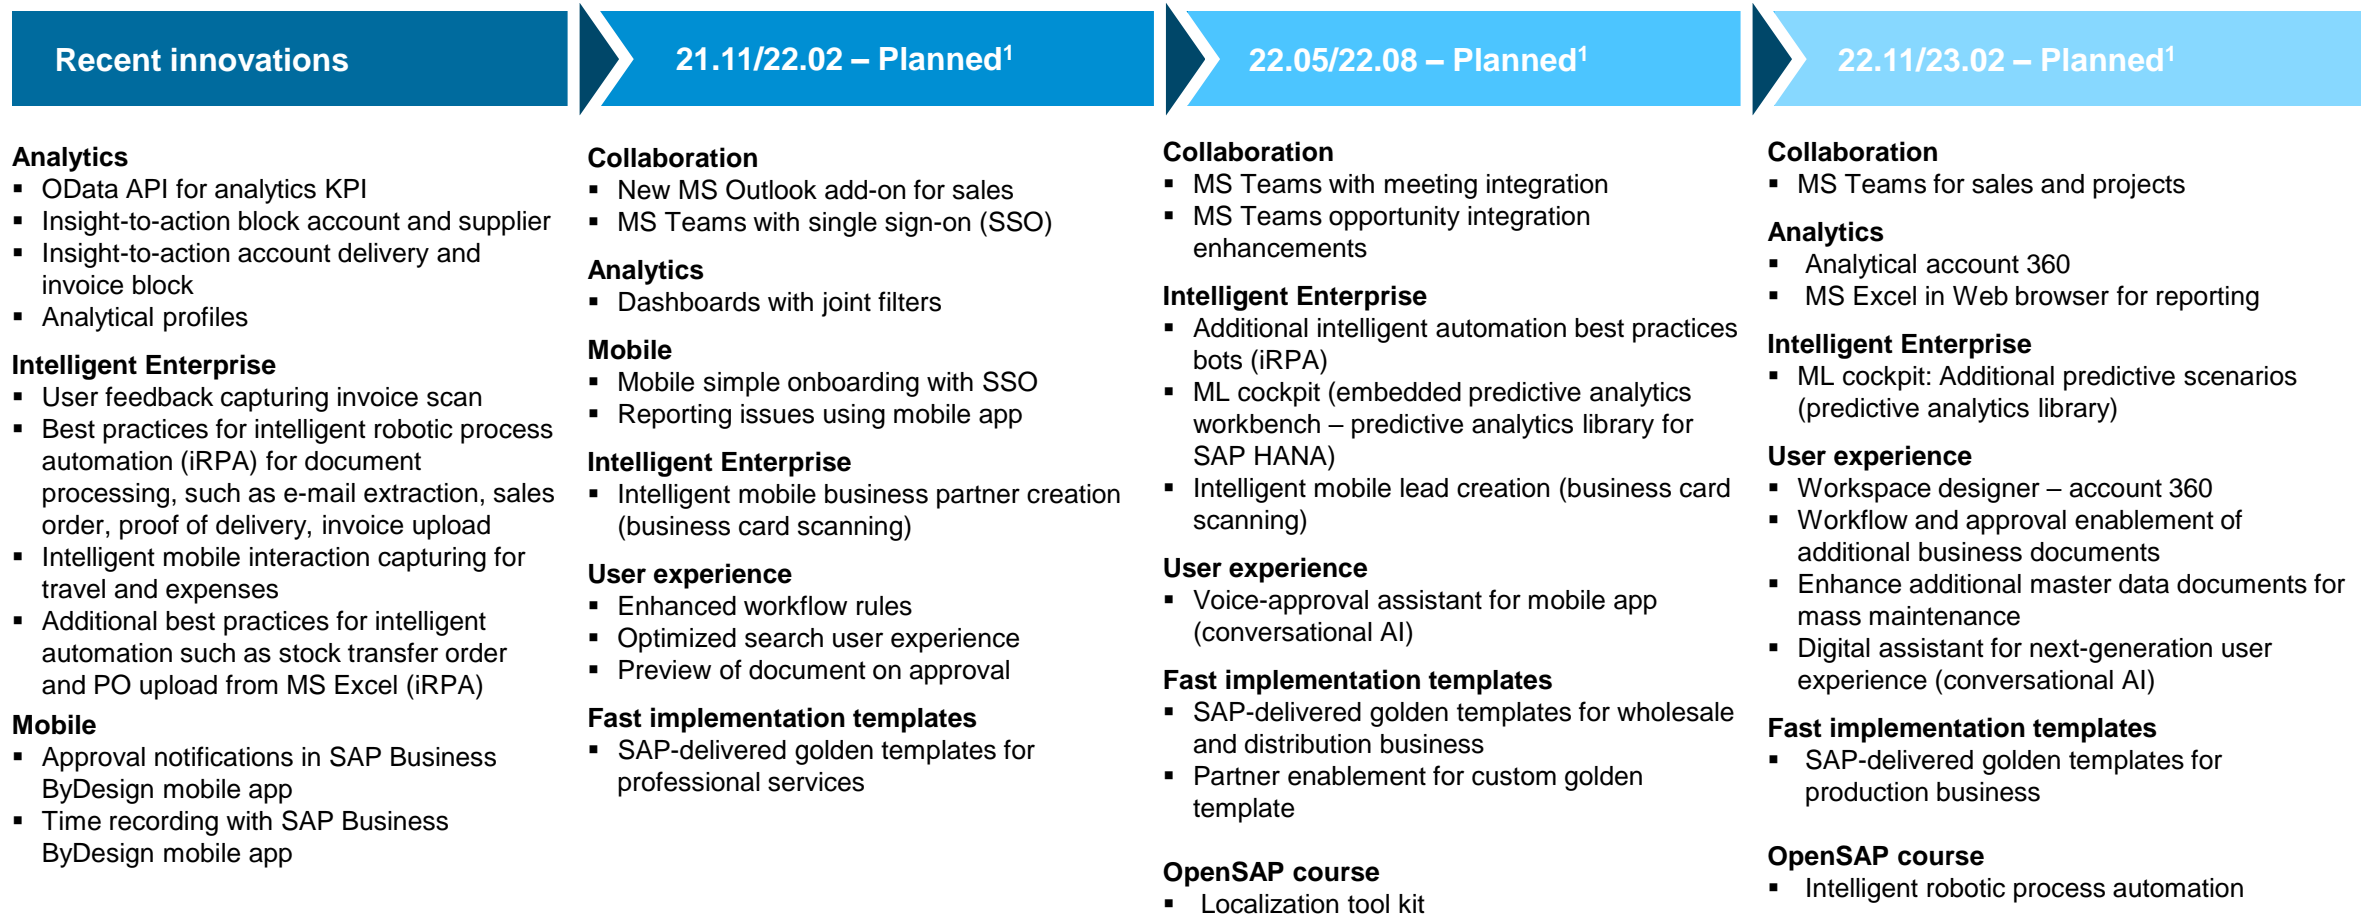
Recent innovations

Analytics
▪ OData API for analytics KPI
▪ Insight-to-action block account and supplier
▪ Insight-to-action account delivery and invoice block
▪ Analytical profiles

Intelligent Enterprise
▪ User feedback capturing invoice scan
▪ Best practices for intelligent robotic process automation (iRPA) for document processing, such as e-mail extraction, sales order, proof of delivery, invoice upload
▪ Intelligent mobile interaction capturing for travel and expenses
▪ Additional best practices for intelligent automation such as stock transfer order and PO upload from MS Excel (iRPA)

Mobile
▪ Approval notifications in SAP Business ByDesign mobile app
▪ Time recording with SAP Business ByDesign mobile app

21.11/22.02 – Planned$^1$

Collaboration
▪ New MS Outlook add-on for sales
▪ MS Teams with single sign-on (SSO)

Analytics
▪ Dashboards with joint filters

Mobile
▪ Mobile simple onboarding with SSO
▪ Reporting issues using mobile app

Intelligent Enterprise
▪ Intelligent mobile business partner creation (business card scanning)

User experience
▪ Enhanced workflow rules
▪ Optimized search user experience
▪ Preview of document on approval

Fast implementation templates
▪ SAP-delivered golden templates for professional services

22.05/22.08 – Planned$^1$

Collaboration
▪ MS Teams with meeting integration
▪ MS Teams opportunity integration enhancements

Intelligent Enterprise
▪ Additional intelligent automation best practices bots (iRPA)
▪ ML cockpit (embedded predictive analytics workbench – predictive analytics library for SAP HANA)
▪ Intelligent mobile lead creation (business card scanning)

User experience
▪ Voice-approval assistant for mobile app (conversational AI)

Fast implementation templates
▪ SAP-delivered golden templates for wholesale and distribution business
▪ Partner enablement for custom golden template

OpenSAP course
▪ Localization tool kit

22.11/23.02 – Planned$^1$

Collaboration
▪ MS Teams for sales and projects

Analytics
▪ Analytical account 360
▪ MS Excel in Web browser for reporting

Intelligent Enterprise
▪ ML cockpit: Additional predictive scenarios (predictive analytics library)

User experience
▪ Workspace designer – account 360
▪ Workflow and approval enablement of additional business documents
▪ Enhance additional master data documents for mass maintenance
▪ Digital assistant for next-generation user experience (conversational AI)

Fast implementation templates
▪ SAP-delivered golden templates for production business

OpenSAP course
▪ Intelligent robotic process automation